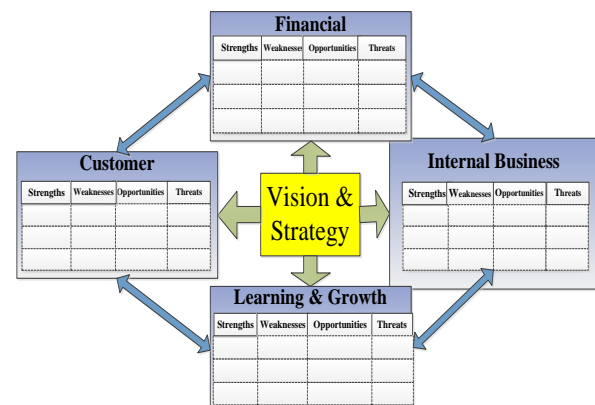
Financial

| Strengths | Weaknesses | Opportunities | Threats |
|---|---|---|---|
| | | | |
| | | | |
| | | | |

Customer

| Strengths | Weaknesses | Opportunities | Threats |
|---|---|---|---|
| | | | |
| | | | |
| | | | |

Vision & Strategy

Internal Business

| Strengths | Weaknesses | Opportunities | Threats |
|---|---|---|---|
| | | | |
| | | | |
| | | | |

Learning & Growth

| Strengths | Weaknesses | Opportunities | Threats |
|---|---|---|---|
| | | | |
| | | | |
| | | | |